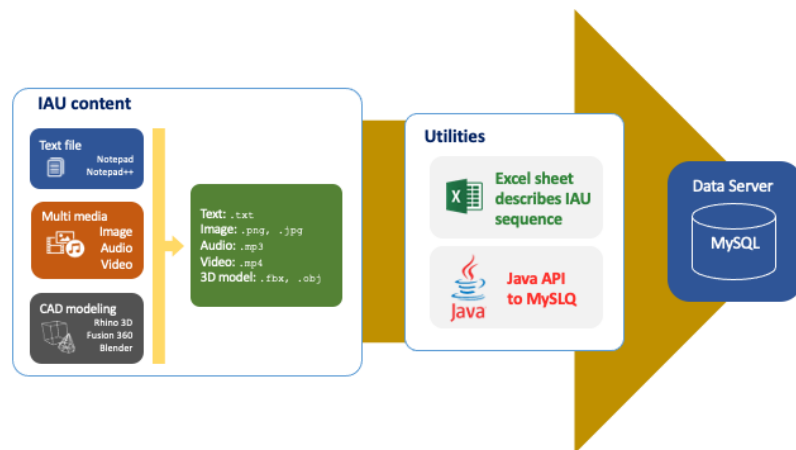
IAU content

Text file
Notepad
Notepad++

Multi media
Image
Audio
Video

CAD modeling
Rhino 3D
Fusion 360
Blender

Text: .txt
Image: .png, .jpg
Audio: .mp3
Video: .mp4
3D model: .fbx, .obj

Utilities

Excel sheet describes IAU sequence

Java

Java API to MySLQ

Data Server

MySQL